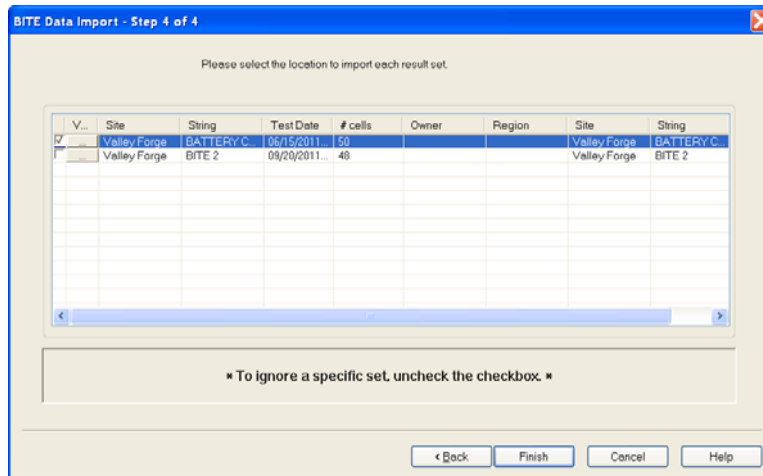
BITE Data Import - Step 4 of 4

Please select the location to import each result set.

| V... | Site | String | Test Date | # cells | Owner | Region | Site | String |
|---|---|---|---|---|---|---|---|---|
| ... | Valley Forge | BATTERY C... | 06/15/2011... | 50 | | | Valley Forge | BATTERY C... |
| ... | Valley Forge | BITE 2 | 09/20/2011... | 48 | | | Valley Forge | BITE 2 |

* To ignore a specific set, uncheck the checkbox. *

< Back Finish Cancel Help